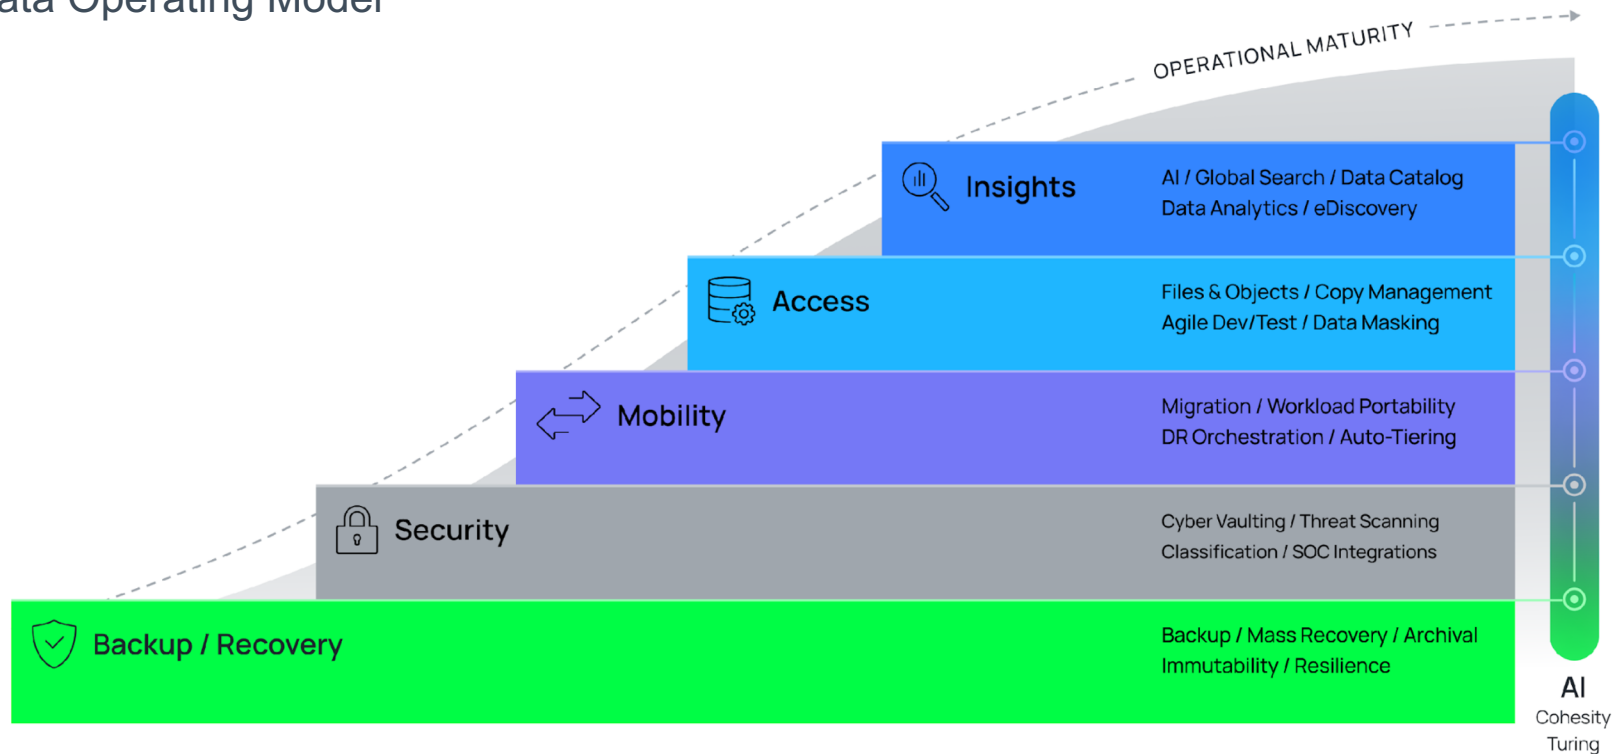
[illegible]ata Operating Model

OPERATIONAL MATURITY

Insights
AI / Global Search / Data Catalog
Data Analytics / eDiscovery

Access
Files & Objects / Copy Management
Agile Dev/Test / Data Masking

Mobility
Migration / Workload Portability
DR Orchestration / Auto-Tiering

Security
Cyber Vaulting / Threat Scanning
Classification / SOC Integrations

Backup / Recovery
Backup / Mass Recovery / Archival
Immutability / Resilience

AI
Cohesity
Turing